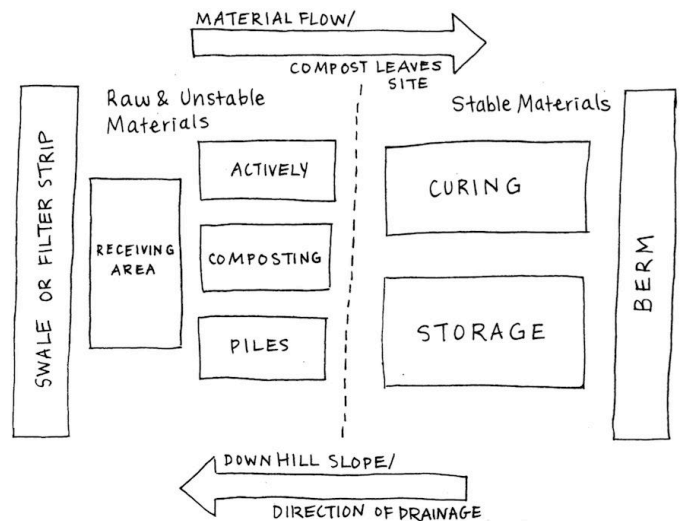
MATERIAL FLOW/
COMPOST LEAVES SITE

SWALE OR FILTER STRIP

Raw & Unstable Materials

RECEIVING AREA

ACTIVELY

COMPOSTING

PILES

Stable Materials

CURING

STORAGE

BERM

DOWN HILL SLOPE/
DIRECTION OF DRAINAGE